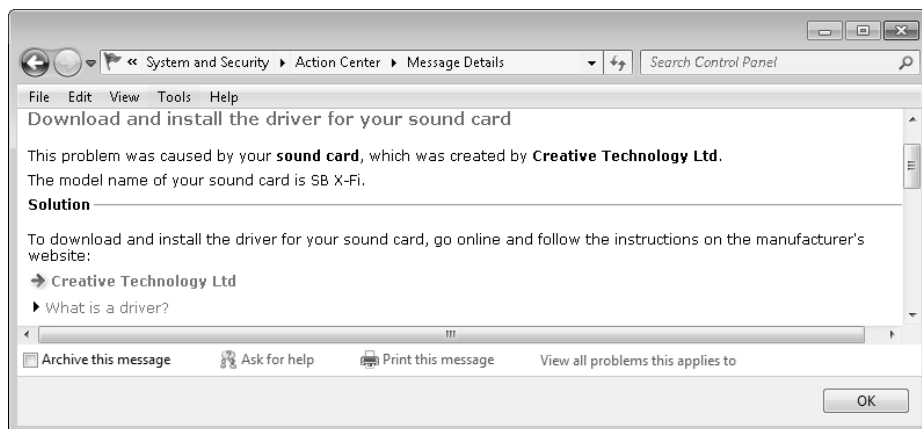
« System and Security ▸ Action Center ▸ Message Details

Search Control Panel

File Edit View Tools Help

Download and install the driver for your sound card

This problem was caused by your **sound card**, which was created by **Creative Technology Ltd**.

The model name of your sound card is SB X-Fi.

**Solution**

To download and install the driver for your sound card, go online and follow the instructions on the manufacturer's website:

Creative Technology Ltd

What is a driver?

Archive this message

Ask for help

Print this message

View all problems this applies to

OK